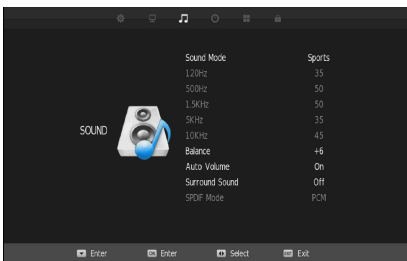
SOUND

| | |
|---|---|
| Sound Mode | Sports |
| 120Hz | 35 |
| 500Hz | 50 |
| 1.5KHz | 50 |
| 5KHz | 35 |
| 10KHz | 45 |
| Balance | +6 |
| Auto Volume | On |
| Surround Sound | Off |
| SPDIF Mode | PCM |

Enter Enter Select Exit